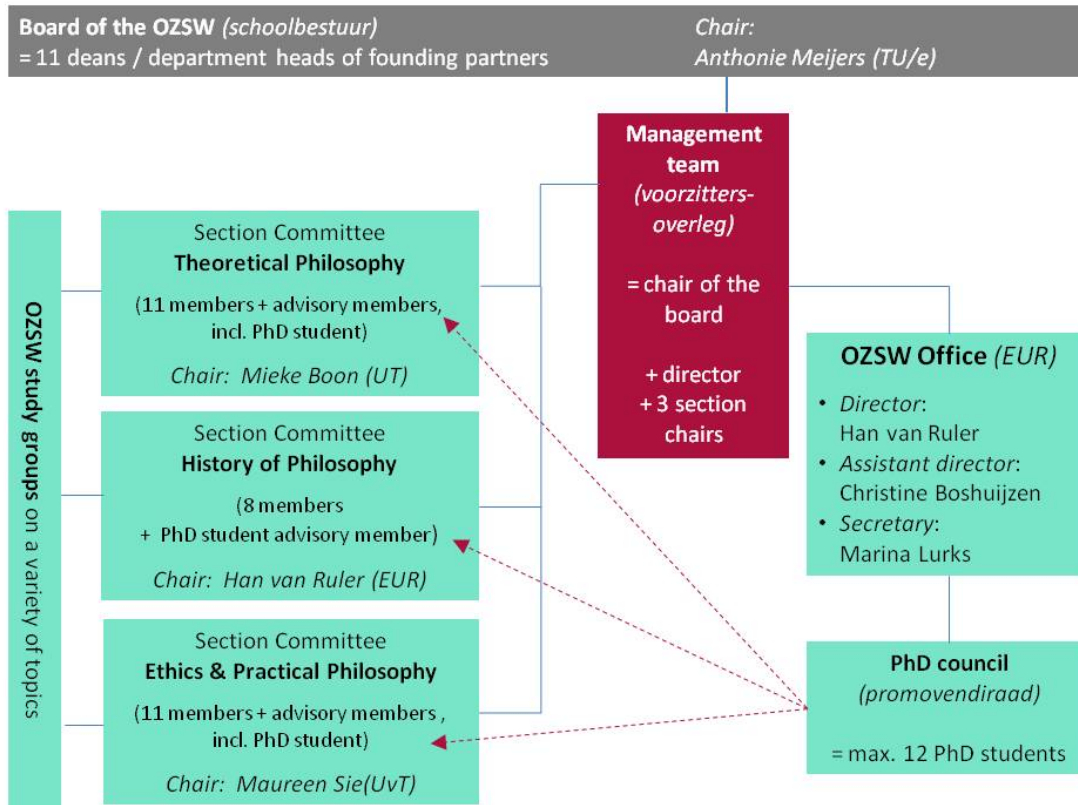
Board of the OZSW (schoolbestuur)
= 11 deans / department heads of founding partners

Chair:
Anthonie Meijers (TU/e)

Management team
(voorzitters-overleg)

= chair of the board

+ director
+ 3 section chairs

OZSW study groups on a variety of topics

Section Committee
Theoretical Philosophy
(11 members + advisory members, incl. PhD student)
Chair: Mieke Boon (UT)

Section Committee
History of Philosophy
(8 members + PhD student advisory member)
Chair: Han van Ruler (EUR)

Section Committee
Ethics & Practical Philosophy
(11 members + advisory members , incl. PhD student)
Chair: Maureen Sie(UvT)

OZSW Office (EUR)
• Director: Han van Ruler
• Assistant director: Christine Boshuijzen
• Secretary: Marina Lurks

PhD council
(promovendiraad)
= max. 12 PhD students